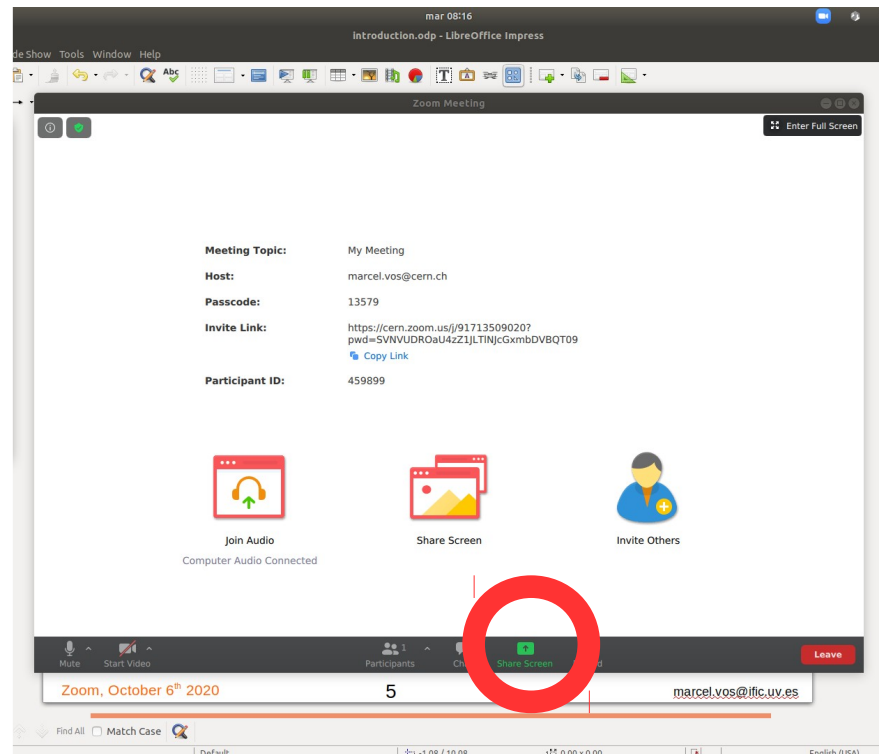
mar 08:16
introduction.odp - LibreOffice Impress
de Show Tools Window Help
Zoom Meeting
Enter Full Screen
Meeting Topic: My Meeting
Host: marcel.vos@cern.ch
Passcode: 13579
Invite Link: https://cern.zoom.us/j/91713509020?pwd=SVNVUDROaU4zZ1JLTlNJcGxmbDVBQT09
Copy Link
Participant ID: 459899
Join Audio
Computer Audio Connected
Share Screen
Invite Others
Mute
Start Video
Participants 1
Ch
Share Screen
d
Leave
Zoom, October 6$^{th}$ 2020
5
marcel.vos@ific.uv.es
Find All
Match Case
Default
-1.08 / 10.08
0.00 x 0.00
English (USA)